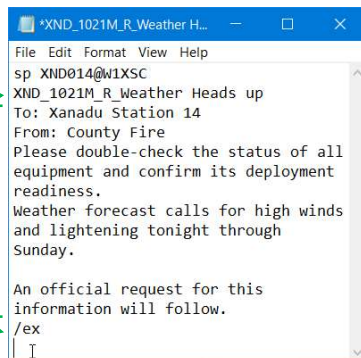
*XND_1021M_R_Weather H...

File Edit Format View Help

sp XND014@W1XSC
XND_1021M_R_Weather Heads up
To: Xanadu Station 14
From: County Fire
Please double-check the status of all equipment and confirm its deployment readiness.
Weather forecast calls for high winds and lightening tonight through Sunday.

An official request for this information will follow.
/ex